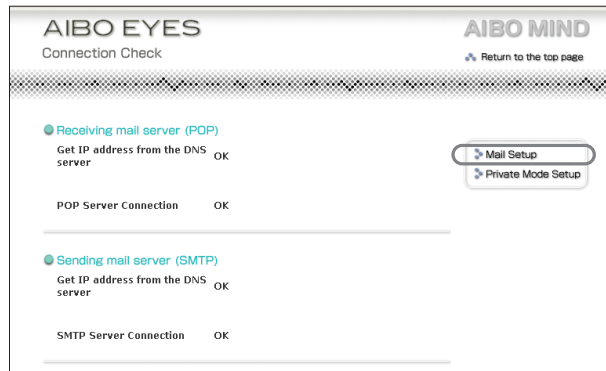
AIBO EYES
Connection Check

AIBO MIND
Return to the top page

Receiving mail server (POP)

Get IP address from the DNS server OK

POP Server Connection OK

Sending mail server (SMTP)

Get IP address from the DNS server OK

SMTP Server Connection OK

Mail Setup
Private Mode Setup